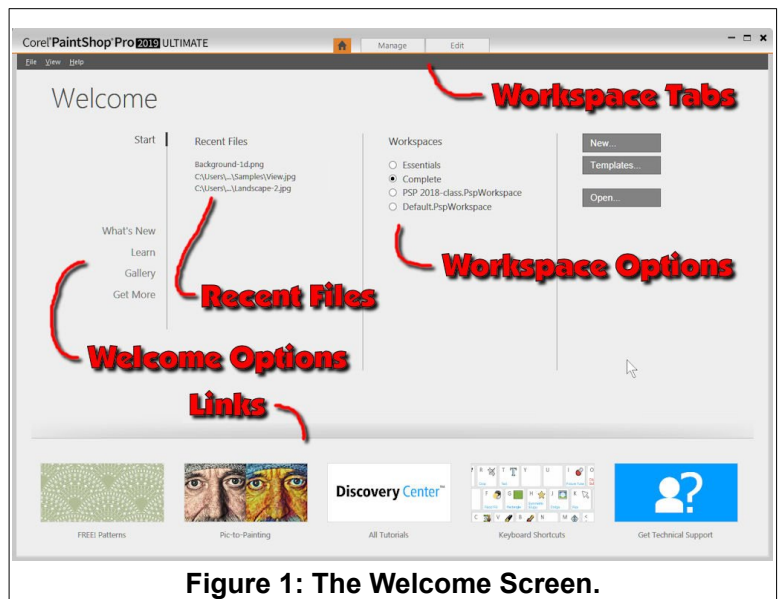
Corel PaintShop Pro 2019 ULTIMATE

Manage Edit

File View Help

Welcome

Workspace Tabs

Start

Recent Files

Background-1d.png
C:\Users\...\Samples\View.jpg
C:\Users\...\Landscape-2.jpg

Workspaces

○ Essentials
● Complete
○ PSP 2018-class.PspWorkspace
○ Default.PspWorkspace

New...

Templates...

Open...

What's New

Learn

Gallery

Get More

Workspace Options

Recent Files

Welcome Options

Links

Discovery Center

FREE! Patterns

Pic-to-Painting

All Tutorials

Keyboard Shortcuts

Get Technical Support

Figure 1: The Welcome Screen.